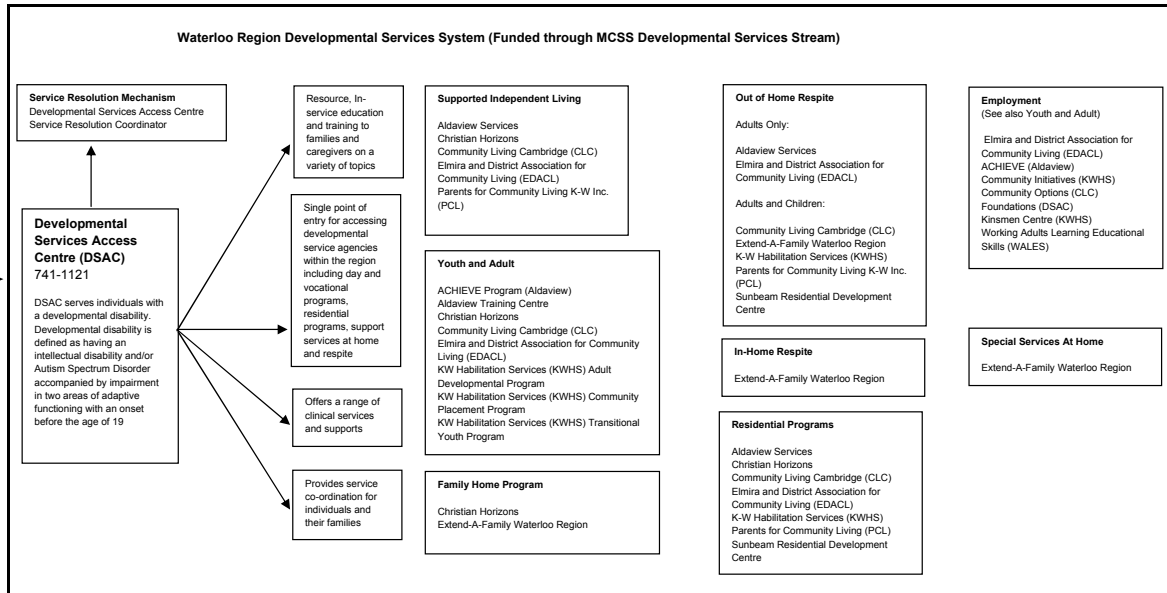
Waterloo Region Developmental Services System (Funded through MCSS Developmental Services Stream)

Service Resolution Mechanism
Developmental Services Access Centre Service Resolution Coordinator

Developmental Services Access Centre (DSAC)
741-1121

DSAC serves individuals with a developmental disability. Developmental disability is defined as having an intellectual disability and/or Autism Spectrum Disorder accompanied by impairment in two areas of adaptive functioning with an onset before the age of 19

Resource, In-service education and training to families and caregivers on a variety of topics

Single point of entry for accessing developmental service agencies within the region including day and vocational programs, residential programs, support services at home and respite

Offers a range of clinical services and supports

Provides service co-ordination for individuals and their families

Supported Independent Living

Aldaview Services
Christian Horizons
Community Living Cambridge (CLC)
Elmira and District Association for Community Living (EDACL)
Parents for Community Living K-W Inc. (PCL)

Youth and Adult

ACHIEVE Program (Aldaview)
Aldaview Training Centre
Christian Horizons
Community Living Cambridge (CLC)
Elmira and District Association for Community Living (EDACL)
KW Habilitation Services (KWHS) Adult Developmental Program
KW Habilitation Services (KWHS) Community Placement Program
KW Habilitation Services (KWHS) Transitional Youth Program

Family Home Program

Christian Horizons
Extend-A-Family Waterloo Region

Out of Home Respite

Adults Only:

Aldaview Services
Elmira and District Association for Community Living (EDACL)

Adults and Children:

Community Living Cambridge (CLC)
Extend-A-Family Waterloo Region
K-W Habilitation Services (KWHS)
Parents for Community Living K-W Inc. (PCL)
Sunbeam Residential Development Centre

In-Home Respite

Extend-A-Family Waterloo Region

Residential Programs

Aldaview Services
Christian Horizons
Community Living Cambridge (CLC)
Elmira and District Association for Community Living (EDACL)
K-W Habilitation Services (KWHS)
Parents for Community Living (PCL)
Sunbeam Residential Development Centre

Employment
(See also Youth and Adult)

Elmira and District Association for Community Living (EDACL)
ACHIEVE (Aldaview)
Community Initiatives (KWHS)
Community Options (CLC)
Foundations (DSAC)
Kinsmen Centre (KWHS)
Working Adults Learning Educational Skills (WALES)

Special Services At Home

Extend-A-Family Waterloo Region